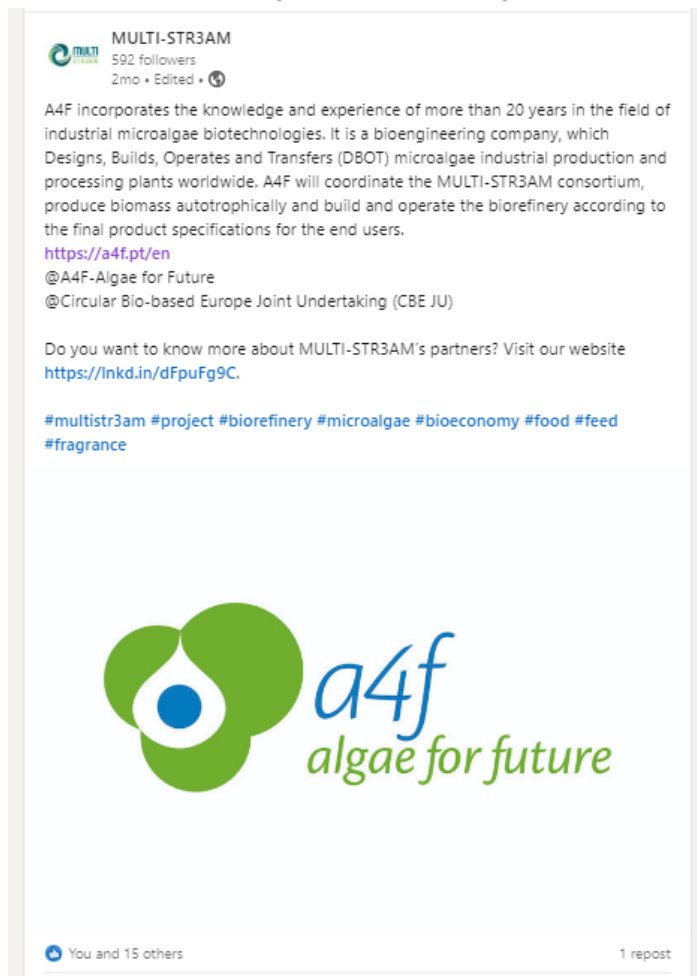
MULTI STREAM

MULTI-STR3AM
592 followers
2mo • Edited •

A4F incorporates the knowledge and experience of more than 20 years in the field of industrial microalgae biotechnologies. It is a bioengineering company, which Designs, Builds, Operates and Transfers (DBOT) microalgae industrial production and processing plants worldwide. A4F will coordinate the MULTI-STR3AM consortium, produce biomass autotrophically and build and operate the biorefinery according to the final product specifications for the end users.
https://a4f.pt/en
@A4F-Algae for Future
@Circular Bio-based Europe Joint Undertaking (CBE JU)

Do you want to know more about MULTI-STR3AM's partners? Visit our website https://lnkd.in/dFpuFg9C.

#multistr3am #project #biorefinery #microalgae #bioeconomy #food #feed #fragrance

a4f
algae for future

You and 15 others

1 repost